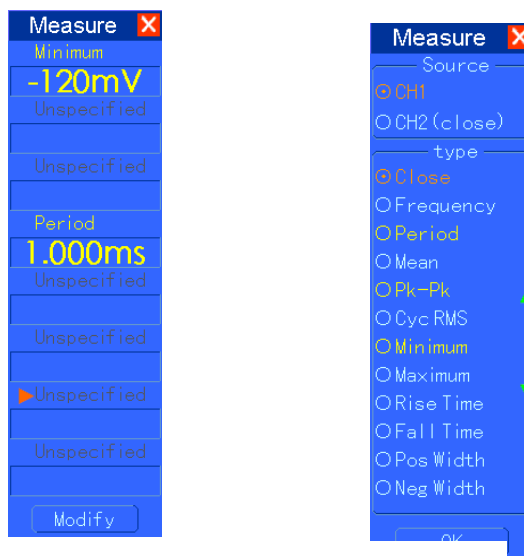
Measure X
Minimum
-120mV
Unspecified
Unspecified
Period
1.000ms
Unspecified
Unspecified
▶Unspecified
Unspecified
Modify

Measure X
Source
⊙CH1
○CH2(close)
type
⊙Close
○Frequency
○Period
○Mean
○Pk-Pk
○Cyc RMS
○Minimum
○Maximum
○Rise Time
○Fall Time
○Pos Width
○Neg Width
OK